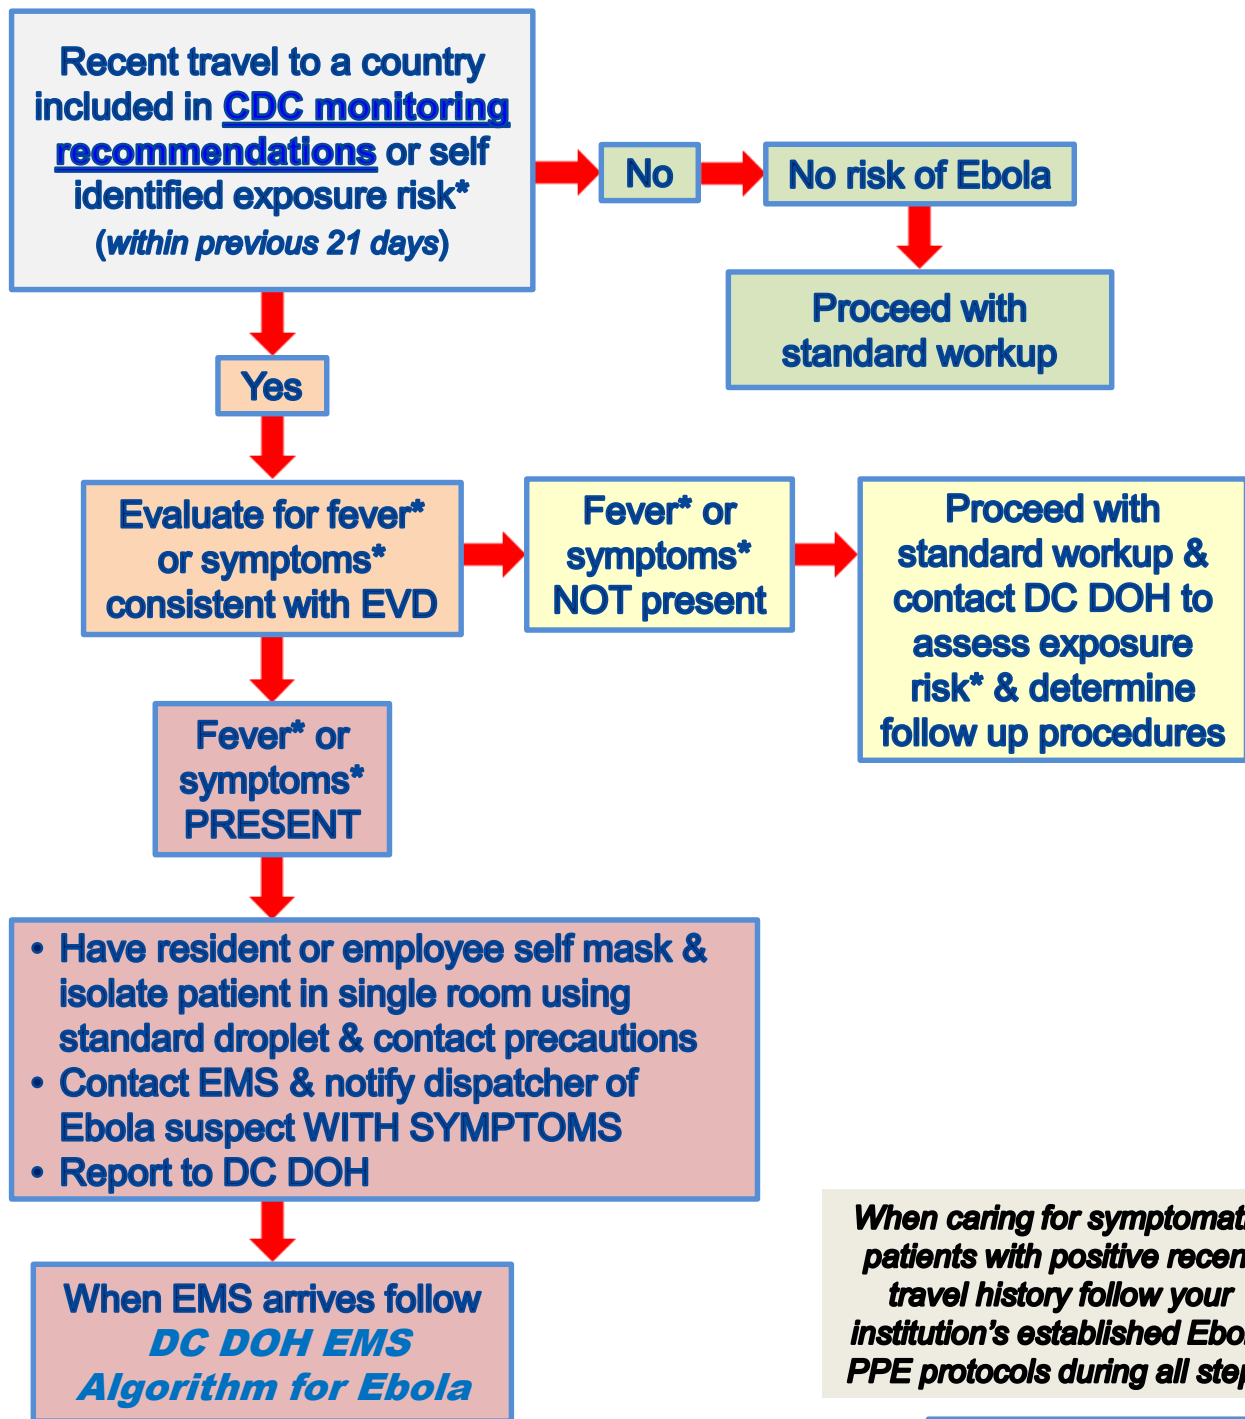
Recent travel to a country included in CDC monitoring recommendations or self identified exposure risk* (within previous 21 days)

No

No risk of Ebola

Proceed with standard workup

Yes

Evaluate for fever* or symptoms* consistent with EVD

Fever* or symptoms* NOT present

Proceed with standard workup & contact DC DOH to assess exposure risk* & determine follow up procedures

Fever* or symptoms* PRESENT

- Have resident or employee self mask & isolate patient in single room using standard droplet & contact precautions
- Contact EMS & notify dispatcher of Ebola suspect WITH SYMPTOMS
- Report to DC DOH

When EMS arrives follow DC DOH EMS Algorithm for Ebola

When caring for symptomat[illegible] patients with positive recen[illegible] travel history follow your institution's established Ebo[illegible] PPE protocols during all step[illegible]